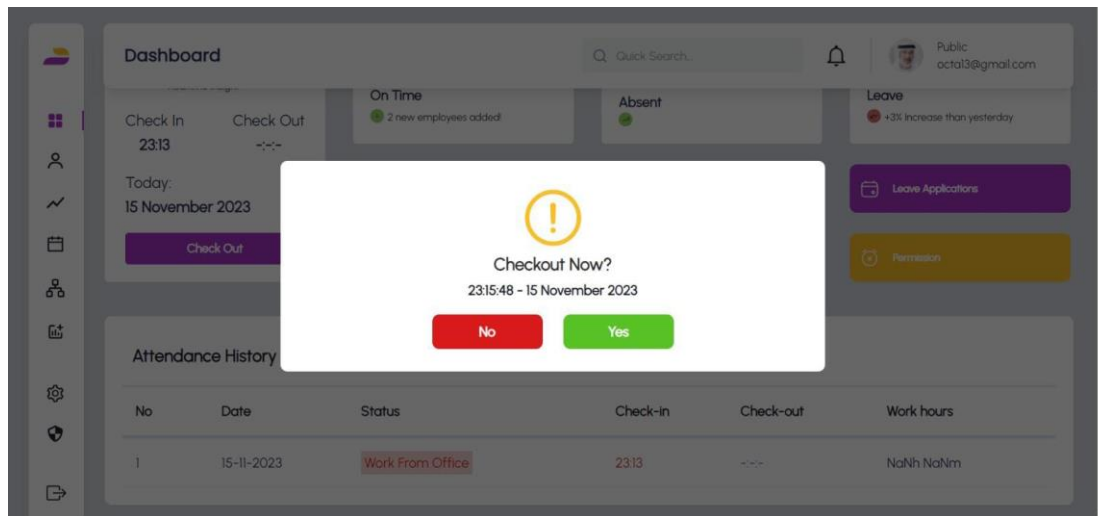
Dashboard

Quick Search...

Public
octal3@gmail.com

Check In
23:13

Check Out
-:-:-

Today:
15 November 2023

Check Out

On Time
2 new employees added!

Absent

Leave
+3% Increase than yesterday

Leave Applications

Permission

Checkout Now?
23:15:48 - 15 November 2023

No

Yes

Attendance History

| No | Date | Status | Check-in | Check-out | Work hours |
|---|---|---|---|---|---|
| 1 | 15-11-2023 | Work From Office | 23:13 | -:-:- | NaNh NaNm |